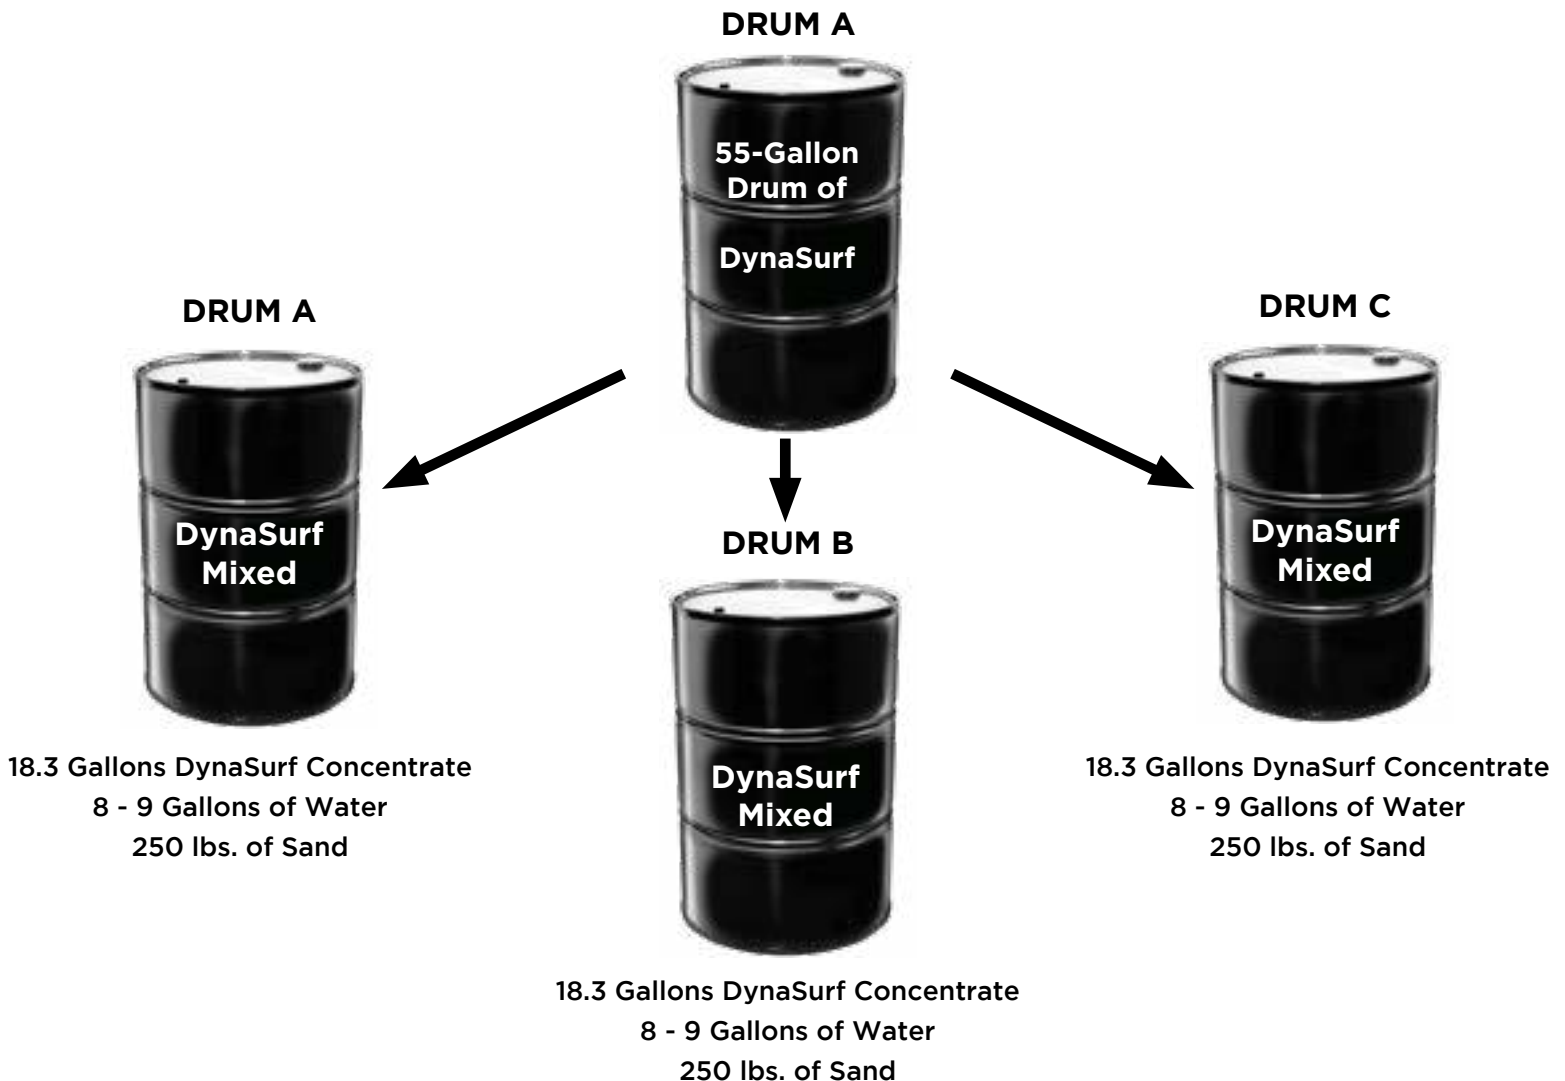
DRUM A

55-Gallon Drum of

DynaSurf

DRUM A

DynaSurf Mixed

18.3 Gallons DynaSurf Concentrate
8 - 9 Gallons of Water
250 lbs. of Sand

DRUM B

DynaSurf Mixed

18.3 Gallons DynaSurf Concentrate
8 - 9 Gallons of Water
250 lbs. of Sand

DRUM C

DynaSurf Mixed

18.3 Gallons DynaSurf Concentrate
8 - 9 Gallons of Water
250 lbs. of Sand